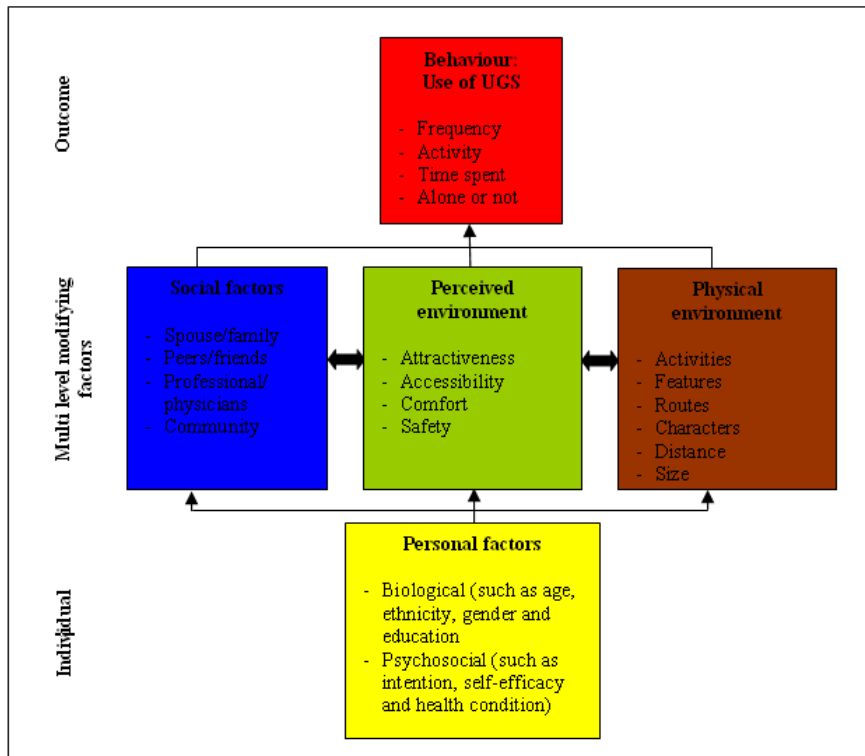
Outcome

Behaviour:
Use of UGS

- Frequency
- Activity
- Time spent
- Alone or not

Multi level modifying factors

Social factors

- Spouse/family
- Peers/friends
- Professional/ physicians
- Community

Perceived environment

- Attractiveness
- Accessibility
- Comfort
- Safety

Physical environment

- Activities
- Features
- Routes
- Characters
- Distance
- Size

Individual

Personal factors

- Biological (such as age, ethnicity, gender and education
- Psychosocial (such as intention, self-efficacy and health condition)